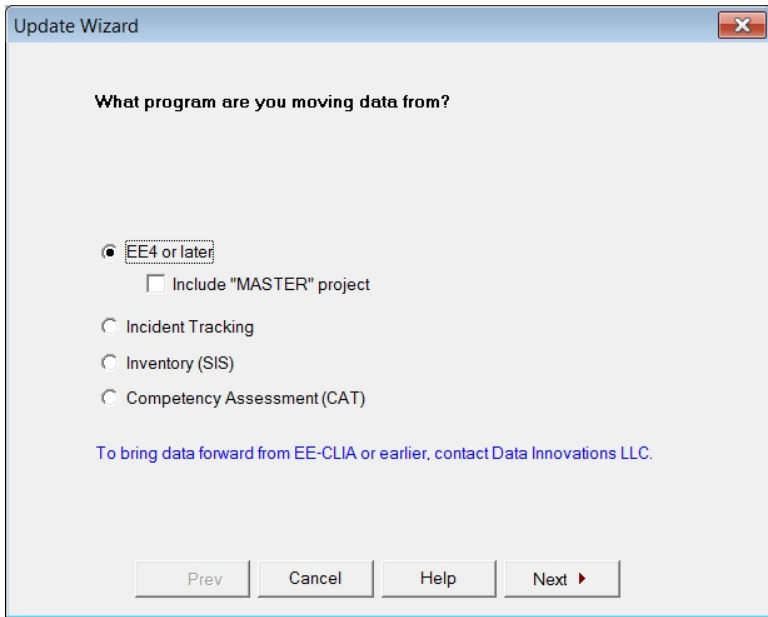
Update Wizard

What program are you moving data from?

EE4 or later

Include "MASTER" project

Incident Tracking

Inventory (SIS)

Competency Assessment (CAT)

To bring data forward from EE-CLIA or earlier, contact Data Innovations LLC.

Prev Cancel Help Next